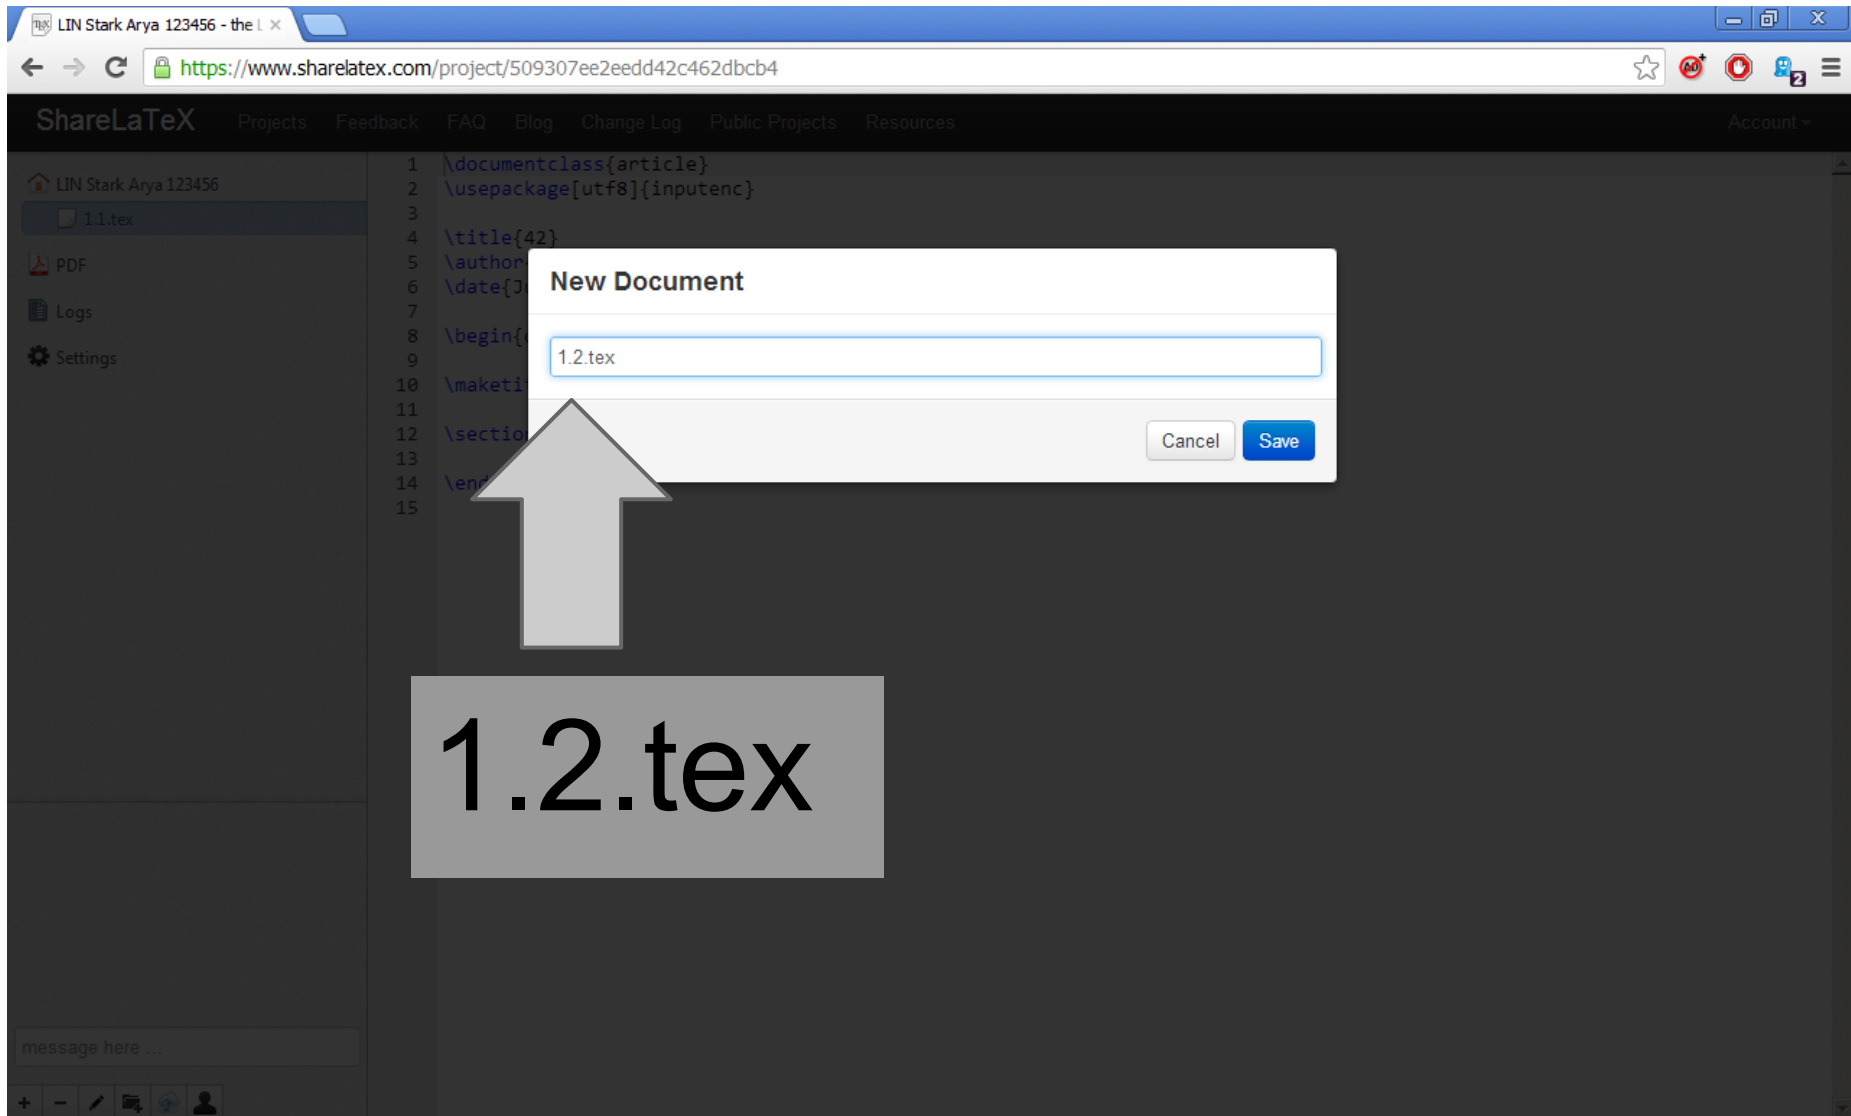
LIN Stark Arya 123456 - the L ×

https://www.sharelatex.com/project/509307ee2eedd42c462dbcb4

ShareLaTeX Projects Feedback FAQ Blog Change Log Public Projects Resources Account

LIN Stark Arya 123456
1.1.tex
PDF
Logs
Settings

1 \documentclass{article}
2 \usepackage[utf8]{inputenc}
3
4 \title{42}
5 \author
6 \date{J
7
8 \begin{
9
10 \maketi
11
12 \sectio
13
14 \end
15

New Document

1.2.tex

Cancel Save

1.2.tex

message here ...